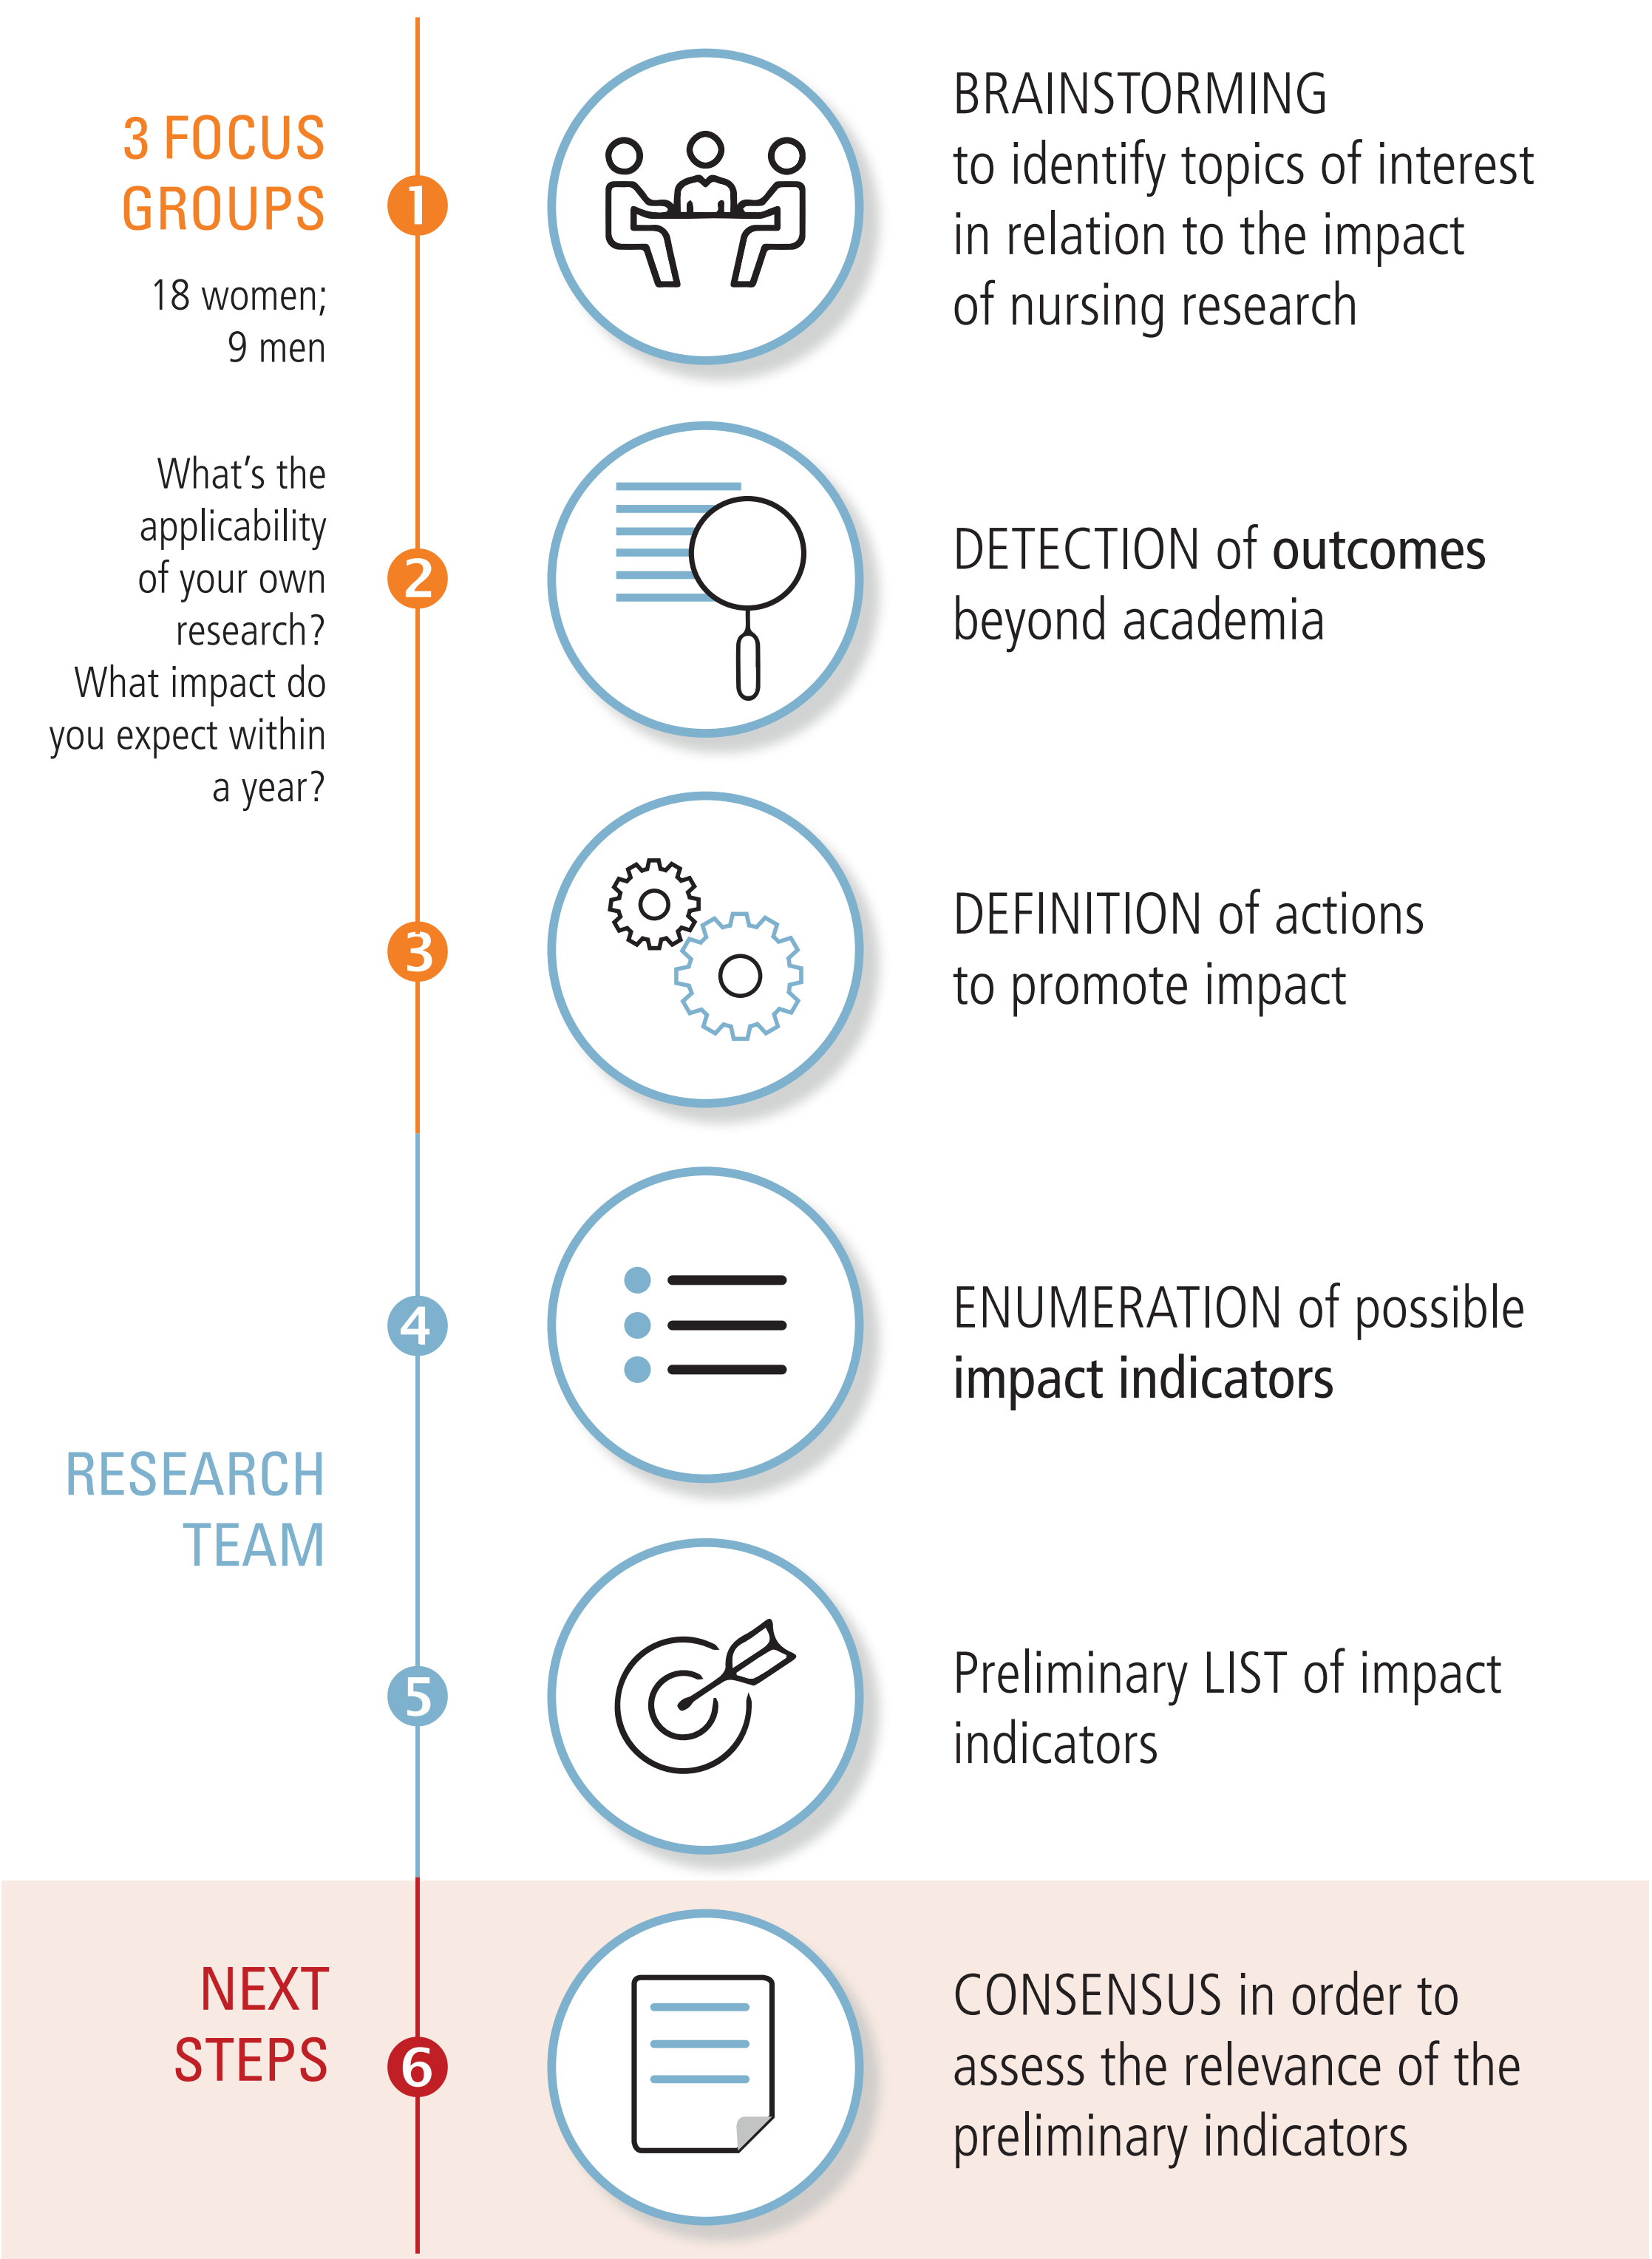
3 FOCUS GROUPS

18 women; 9 men

What’s the applicability of your own research? What impact do you expect within a year?

1

BRAINSTORMING to identify topics of interest in relation to the impact of nursing research

2

DETECTION of outcomes beyond academia

3

DEFINITION of actions to promote impact

4

ENUMERATION of possible impact indicators

RESEARCH TEAM

5

Preliminary LIST of impact indicators

NEXT STEPS

6

CONSENSUS in order to assess the relevance of the preliminary indicators